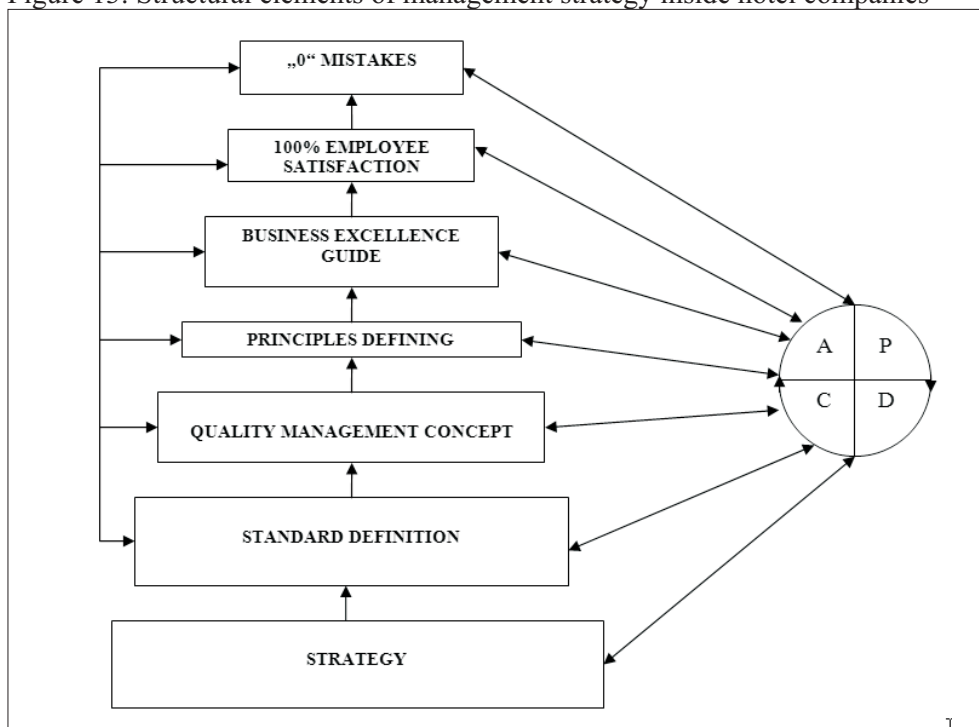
Figure 15: Structural elements of management strategy inside hotel companies

„0“ MISTAKES

100% EMPLOYEE SATISFACTION

BUSINESS EXCELLENCE GUIDE

PRINCIPLES DEFINING

QUALITY MANAGEMENT CONCEPT

STANDARD DEFINITION

STRATEGY

A
P
C
D